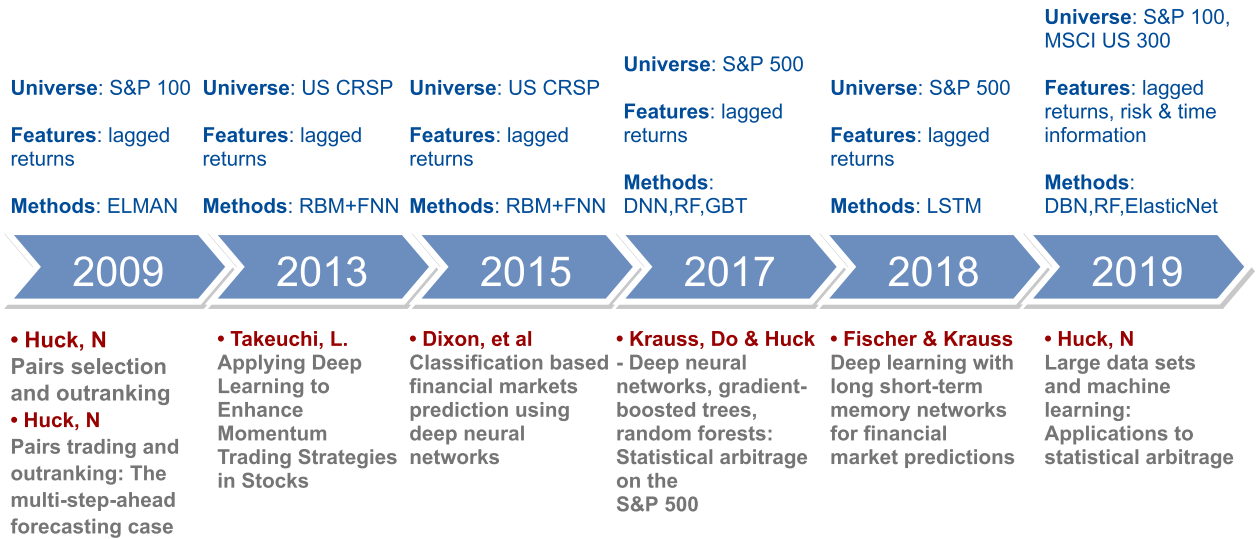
Universe: S&P 100

Features: lagged returns

Methods: ELMAN

2009

• Huck, N
Pairs selection and outranking
• Huck, N
Pairs trading and outranking: The multi-step-ahead forecasting case

Universe: US CRSP

Features: lagged returns

Methods: RBM+FNN

2013

• Takeuchi, L.
Applying Deep Learning to Enhance Momentum Trading Strategies in Stocks

Universe: US CRSP

Features: lagged returns

Methods: RBM+FNN

2015

• Dixon, et al
Classification based financial markets prediction using deep neural networks

Universe: S&P 500

Features: lagged returns

Methods: DNN,RF,GBT

2017

• Krauss, Do & Huck
- Deep neural networks, gradient-boosted trees, random forests: Statistical arbitrage on the S&P 500

Universe: S&P 500

Features: lagged returns

Methods: LSTM

2018

• Fischer & Krauss
Deep learning with long short-term memory networks for financial market predictions

Universe: S&P 100, MSCI US 300

Features: lagged returns, risk & time information

Methods: DBN,RF,ElasticNet

2019

• Huck, N
Large data sets and machine learning: Applications to statistical arbitrage